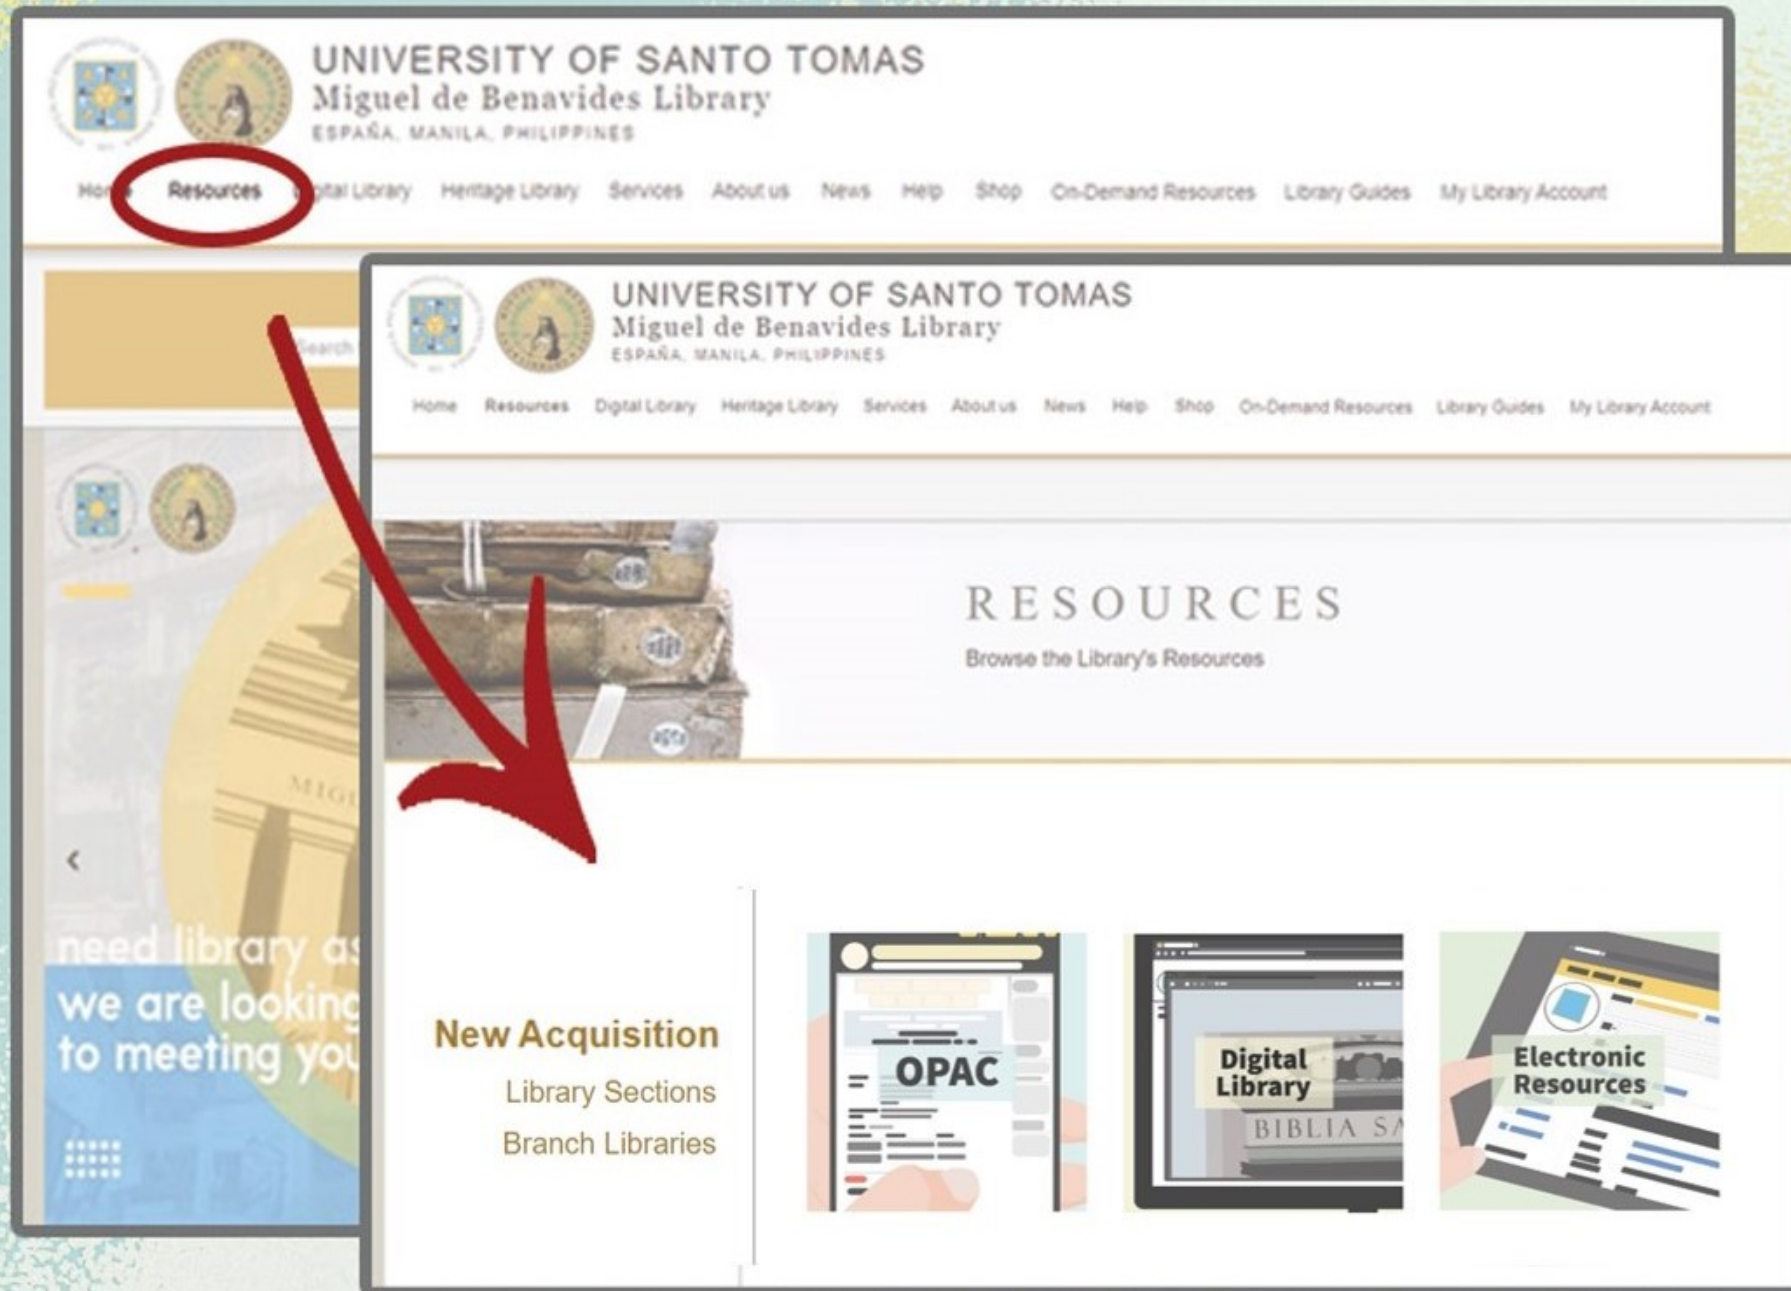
UNIVERSITY OF SANTO TOMAS
Miguel de Benavides Library
ESPAÑA, MANILA, PHILIPPINES

Hom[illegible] Resources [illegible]ital Library Heritage Library Services About us News Help Shop On-Demand Resources Library Guides My Library Account

Search

MIG

need library as
we are looking
to meeting you

UNIVERSITY OF SANTO TOMAS
Miguel de Benavides Library
ESPAÑA, MANILA, PHILIPPINES

Home Resources Digital Library Heritage Library Services About us News Help Shop On-Demand Resources Library Guides My Library Account

RESOURCES
Browse the Library's Resources

New Acquisition
Library Sections
Branch Libraries

OPAC

Digital Library

BIBLIA SA

Electronic Resources